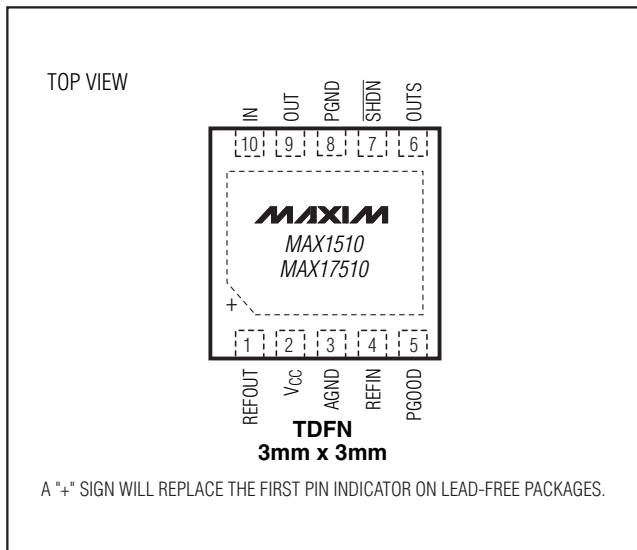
TOP VIEW

IN
OUT
PGND
$\overline{SHDN}$
OUTS

10
9
8
7
6

MAXIM
MAX1510
MAX17510

+

1
2
3
4
5

REFOUT
$V_{CC}$
AGND
REFIN
PGOOD

TDFN
3mm x 3mm

A "+" SIGN WILL REPLACE THE FIRST PIN INDICATOR ON LEAD-FREE PACKAGES.